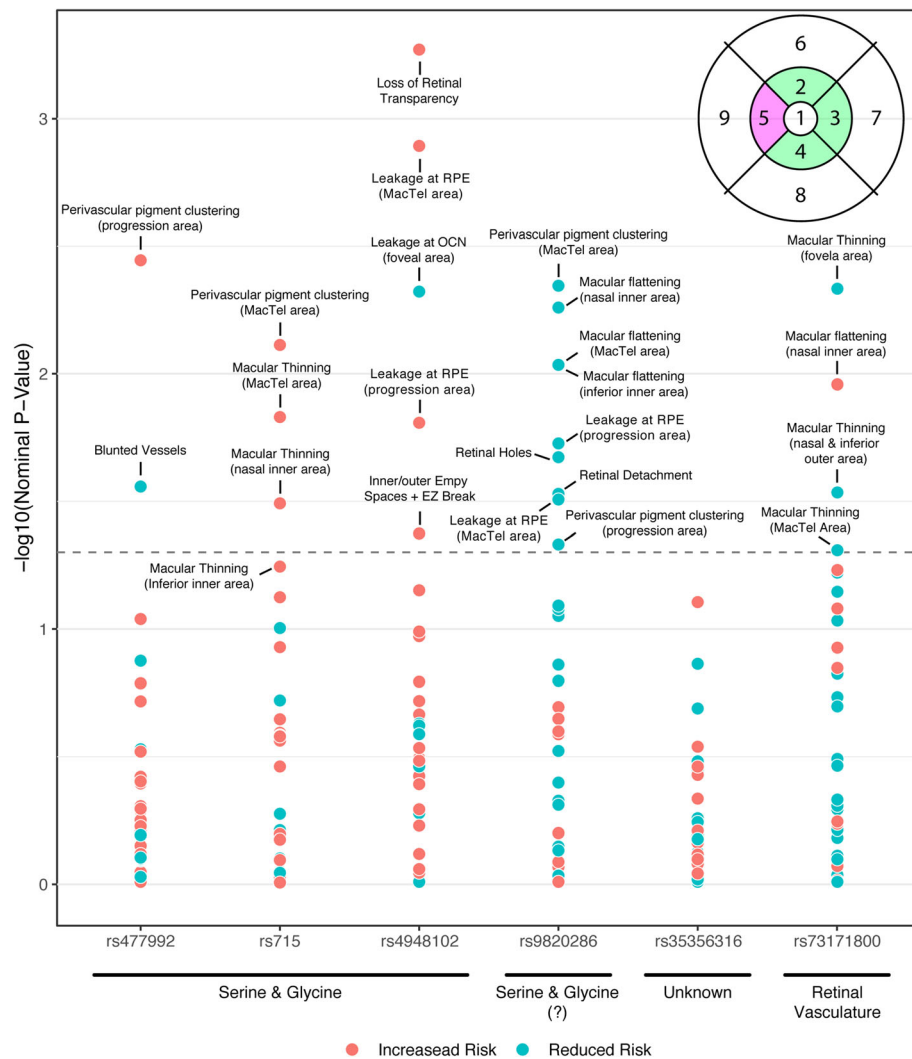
-log10(Nominal P-Value)

3
2
1
0

6
9
5
1
2
3
4
7
8

Loss of Retinal Transparency

Leakage at RPE (MacTel area)

Perivascular pigment clustering (progression area)

Leakage at OCN (foveal area)

Perivascular pigment clustering (MacTel area)

Macular flattening (nasal inner area)

Macular Thinning (fovela area)

Perivascular pigment clustering (MacTel area)

Macular flattening (MacTel area)

Macular flattening (inferior inner area)

Macular flattening (nasal inner area)

Macular Thinning (MacTel area)

Leakage at RPE (progression area)

Leakage at RPE (progression area)

Retinal Holes

Blunted Vessels

Macular Thinning (nasal inner area)

Macular Thinning (nasal & inferior outer area)

Retinal Detachment

Inner/outer Empy Spaces + EZ Break

Leakage at RPE (MacTel area)

Perivascular pigment clustering (progression area)

Macular Thinning (MacTel Area)

Macular Thinning (Inferior inner area)

rs477992
rs715
rs4948102
rs9820286
rs35356316
rs73171800

Serine & Glycine
Serine & Glycine (?)
Unknown
Retinal Vasculature

Increasead Risk
Reduced Risk